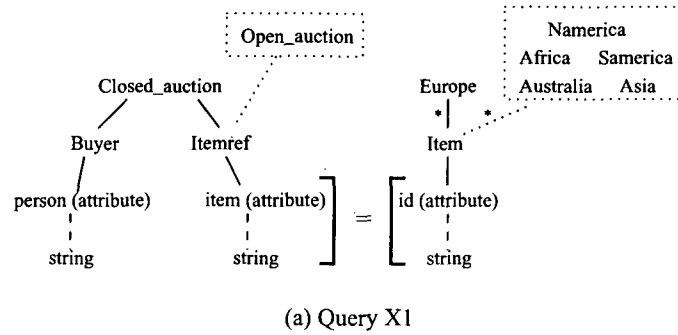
Open_auction

Closed_auction

Buyer

Itemref

person (attribute)

item (attribute)

string

string

=

Namerica
Africa Samerica
Australia Asia

Europe

*

*

Item

id (attribute)

string

(a) Query X1